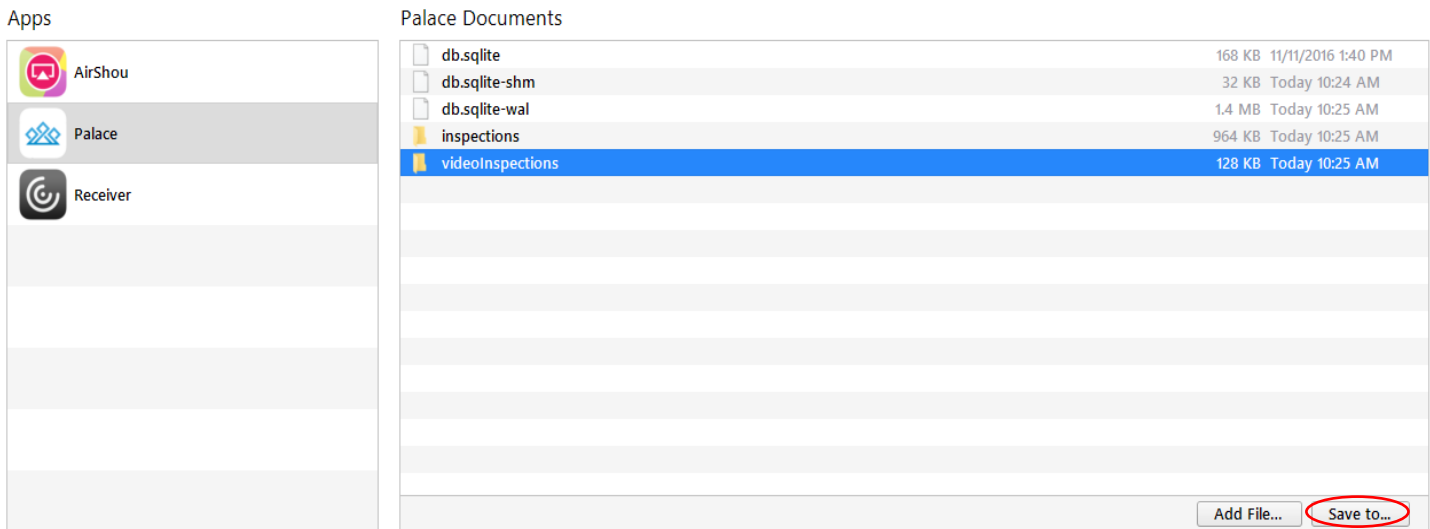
Apps

AirShou
Palace
Receiver

Palace Documents

| | | |
|---|---|---|
| db.sqlite | 168 KB | 11/11/2016 1:40 PM |
| db.sqlite-shm | 32 KB | Today 10:24 AM |
| db.sqlite-wal | 1.4 MB | Today 10:25 AM |
| inspections | 964 KB | Today 10:25 AM |
| videoInspections | 128 KB | Today 10:25 AM |

Add File...
Save to...